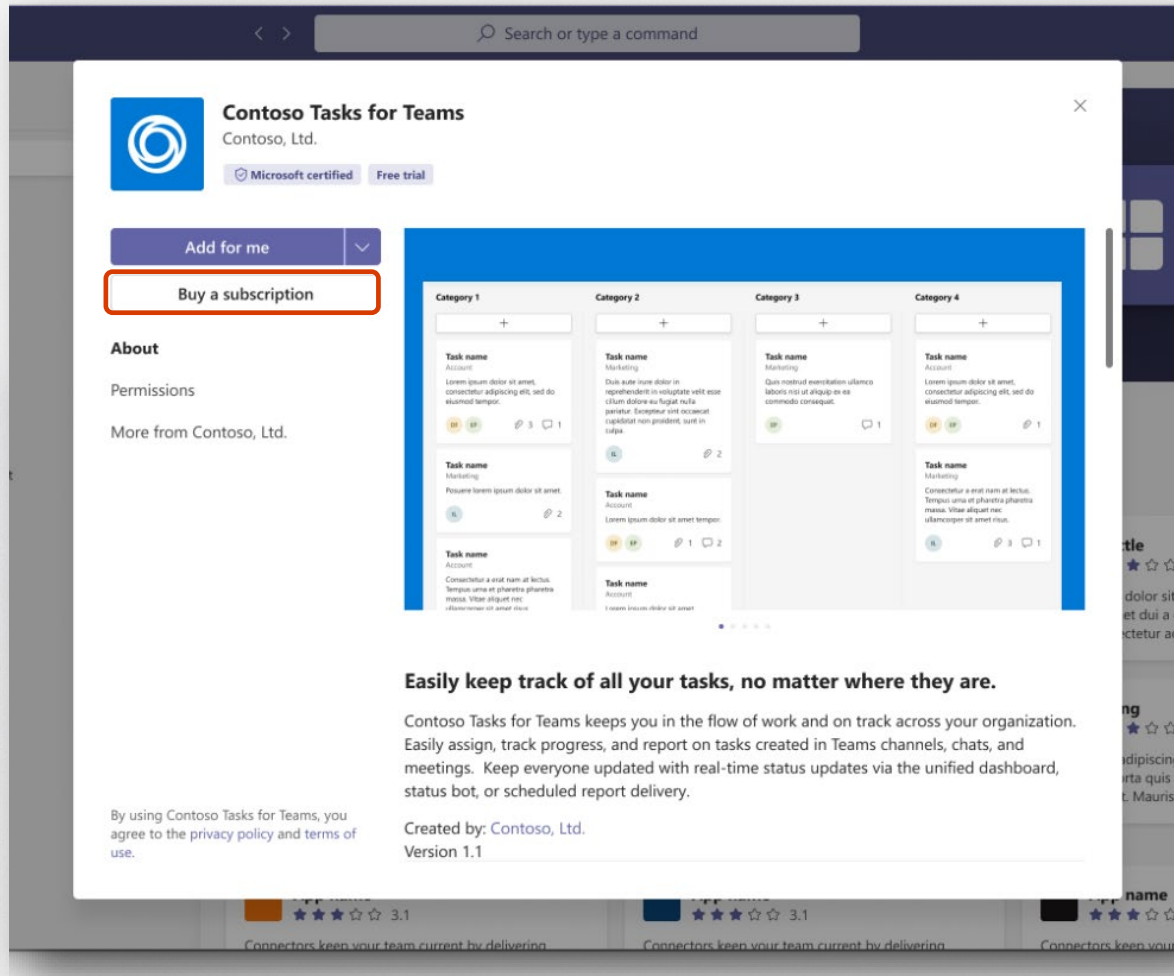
Search or type a command

Contoso Tasks for Teams
Contoso, Ltd.
Microsoft certified Free trial

Add for me
Buy a subscription

About
Permissions
More from Contoso, Ltd.

By using Contoso Tasks for Teams, you agree to the privacy policy and terms of use.

Category 1
Task name
Account
Lorem ipsum dolor sit amet, consectetur adipiscing elit, sed do eiusmod tempor.
DF EF 3 1
Task name
Marketing
Posuere lorem ipsum dolor sit amet.
IL 2
Task name
Account
Consectetur a erat nam at lectus. Tempus urna et pharetra pharetra massa. Vitae aliquet nec ullamcorper sit amet risus.

Category 2
Task name
Marketing
Duis aute irure dolor in reprehenderit in voluptate velit esse cillum dolore eu fugiat nulla pariatur. Excepteur sint occaecat cupidatat non proident, sunt in culpa.
IL 2
Task name
Account
Lorem ipsum dolor sit amet tempor.
DF EF 1 2
Task name
Account
Lorem ipsum dolor sit amet

Category 3
Task name
Marketing
Quis nostrud exercitation ullamco laboris nisi ut aliquip ex ea commodo consequat.
EF 1

Category 4
Task name
Account
Lorem ipsum dolor sit amet, consectetur adipiscing elit, sed do eiusmod tempor.
DF EF 1
Task name
Marketing
Consectetur a erat nam at lectus. Tempus urna et pharetra pharetra massa. Vitae aliquet nec ullamcorper sit amet risus.
IL 3 1

Easily keep track of all your tasks, no matter where they are.

Contoso Tasks for Teams keeps you in the flow of work and on track across your organization. Easily assign, track progress, and report on tasks created in Teams channels, chats, and meetings. Keep everyone updated with real-time status updates via the unified dashboard, status bot, or scheduled report delivery.

Created by: Contoso, Ltd.
Version 1.1

3.1
Connectors keep your team current by delivering
3.1
Connectors keep your team current by delivering
App name
Connectors keep your